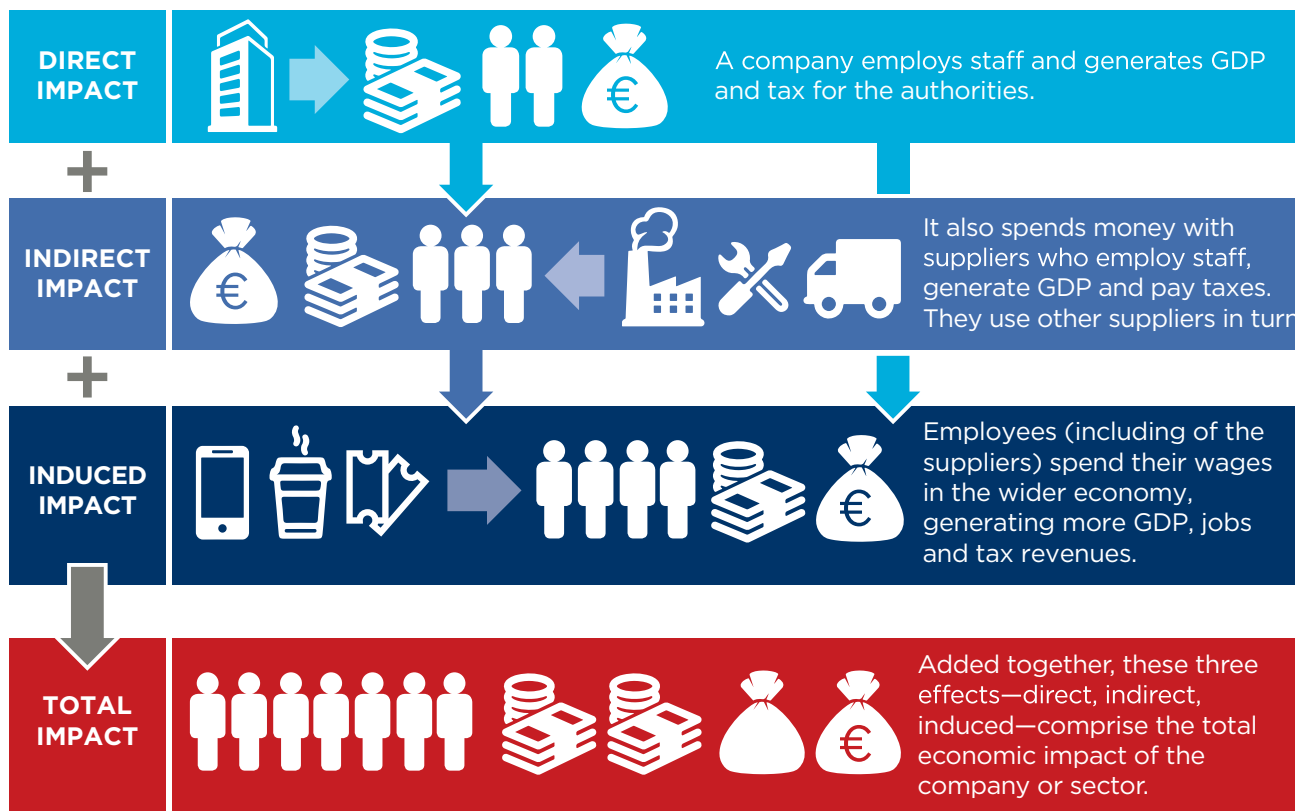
DIRECT IMPACT

A company employs staff and generates GDP and tax for the authorities.

+

INDIRECT IMPACT

It also spends money with suppliers who employ staff, generate GDP and pay taxes. They use other suppliers in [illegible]

+

INDUCED IMPACT

Employees (including of the suppliers) spend their wages in the wider economy, generating more GDP, jobs and tax revenues.

TOTAL IMPACT

Added together, these three effects—direct, indirect, induced—comprise the total economic impact of the company or sector.